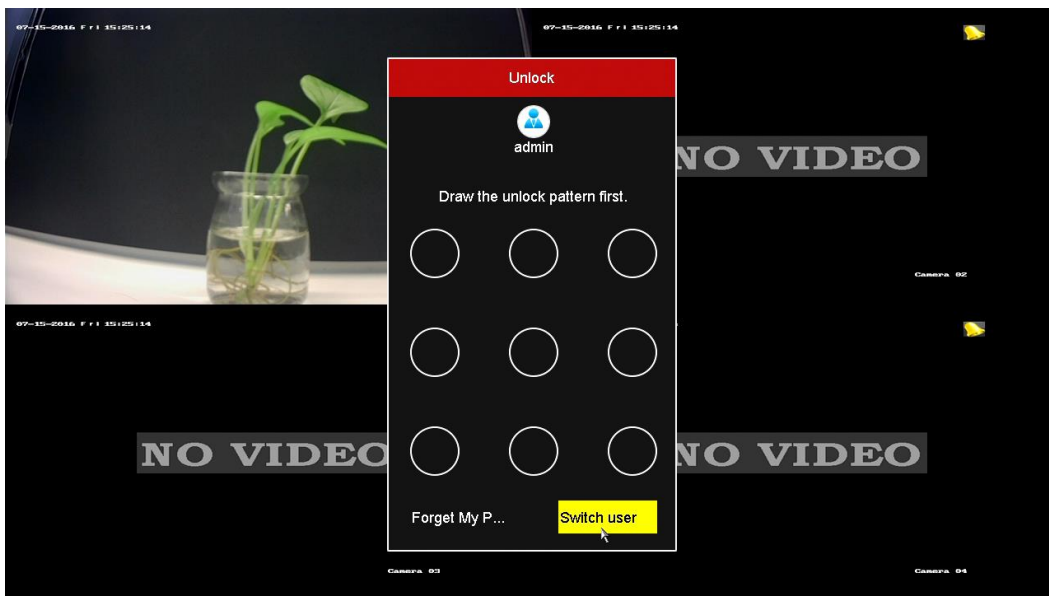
07-15-2016 Fri 15:25:14

07-15-2016 Fri 15:25:14

Unlock

admin

Draw the unlock pattern first.

NO VIDEO

Camera 02

07-15-2016 Fri 15:25:14

NO VIDEO

NO VIDEO

Forget My P...

Switch user

Camera 03

Camera 04